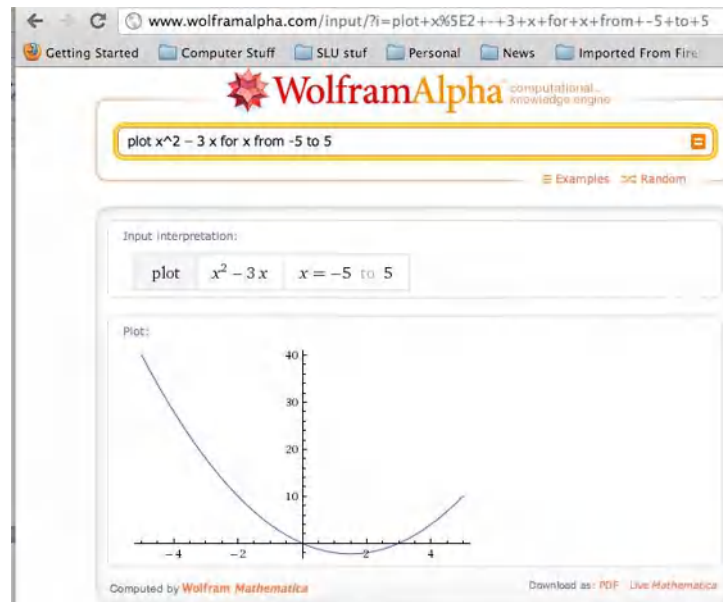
www.wolframalpha.com/input/?i=plot+x%5E2+-+3+x+for+x+from+-5+to+5

Getting Started | Computer Stuff | SLU stuf | Personal | News | Imported From Fire

WolframAlpha computational... knowledge engine

plot x^2 – 3 x for x from -5 to 5

Examples | Random

Input interpretation:

| plot | $x^2 - 3x$ | $x = -5$ to 5 |
|---|---|---|

Plot:

40
30
20
10
−4 −2 2 4

Computed by Wolfram Mathematica

Download as: PDF | Live Mathematica